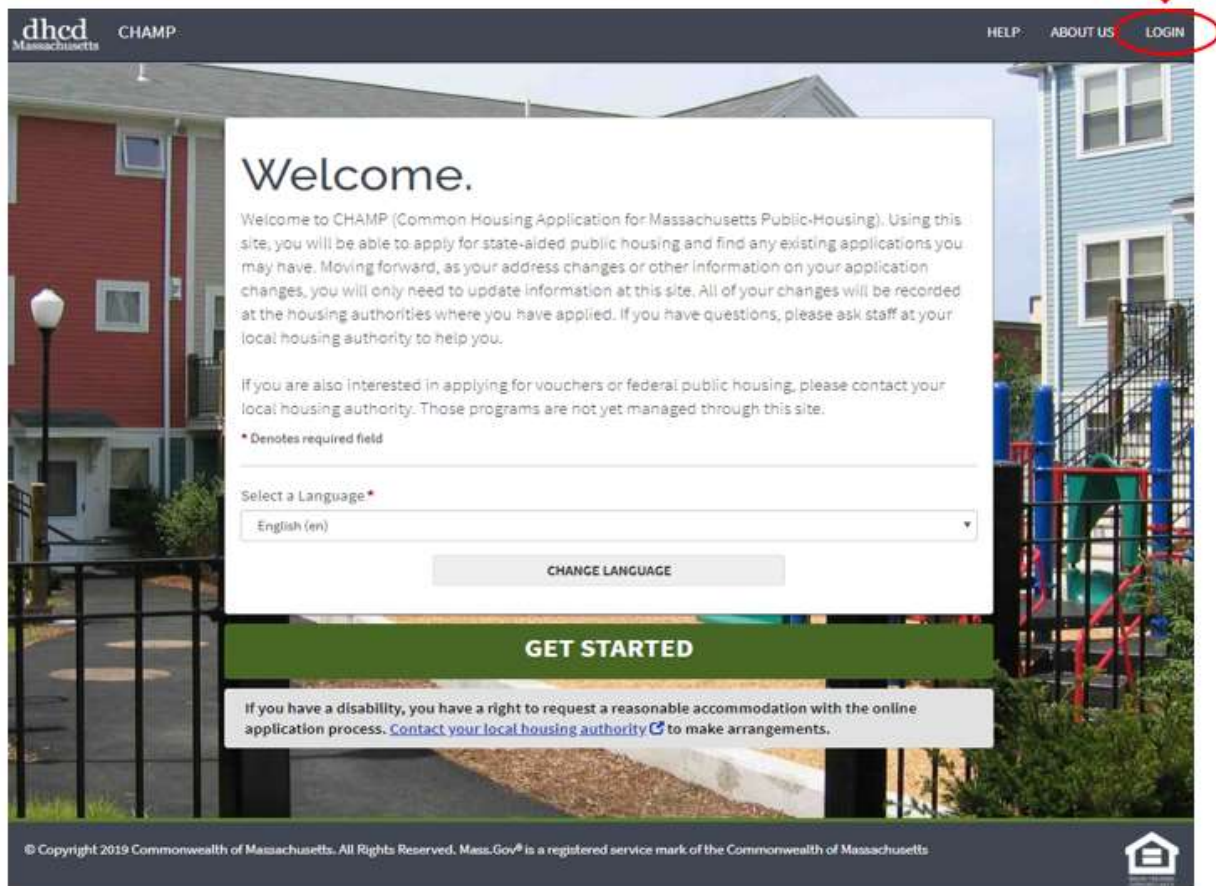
dhcd Massachusetts CHAMP

HELP ABOUT US LOGIN

Welcome.

Welcome to CHAMP (Common Housing Application for Massachusetts Public-Housing). Using this site, you will be able to apply for state-aided public housing and find any existing applications you may have. Moving forward, as your address changes or other information on your application changes, you will only need to update information at this site. All of your changes will be recorded at the housing authorities where you have applied. If you have questions, please ask staff at your local housing authority to help you.

If you are also interested in applying for vouchers or federal public housing, please contact your local housing authority. Those programs are not yet managed through this site.

* Denotes required field

Select a Language*

English (en)

CHANGE LANGUAGE

GET STARTED

If you have a disability, you have a right to request a reasonable accommodation with the online application process. Contact your local housing authority to make arrangements.

© Copyright 2019 Commonwealth of Massachusetts. All Rights Reserved. Mass.Gov® is a registered service mark of the Commonwealth of Massachusetts